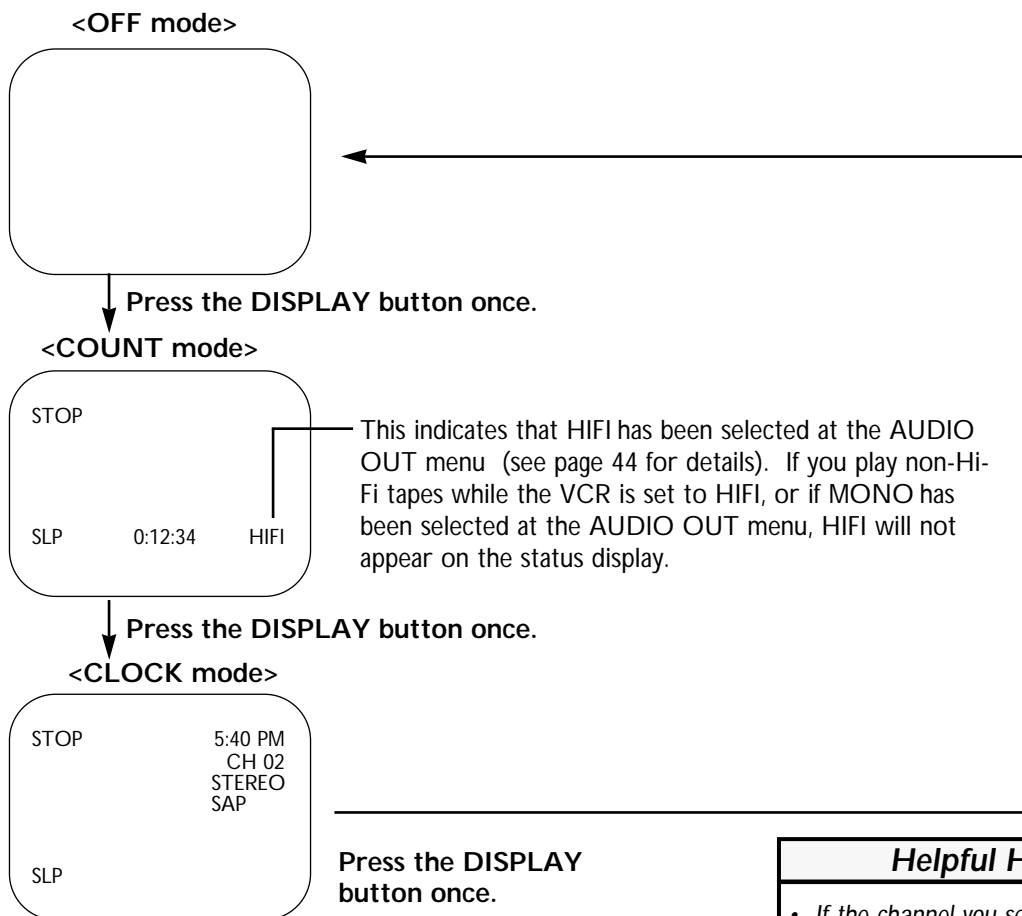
<OFF mode>

Press the DISPLAY button once.

<COUNT mode>

STOP

SLP 0:12:34 HIFI

This indicates that HIFI has been selected at the AUDIO OUT menu (see page 44 for details). If you play non-Hi-Fi tapes while the VCR is set to HIFI, or if MONO has been selected at the AUDIO OUT menu, HIFI will not appear on the status display.

Press the DISPLAY button once.

<CLOCK mode>

STOP 5:40 PM
CH 02
STEREO
SAP

SLP

Press the DISPLAY button once.

Helpful H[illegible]

• If the channel you s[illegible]